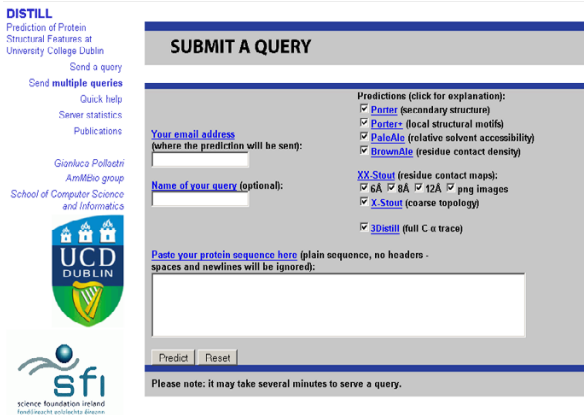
DISTILL
Prediction of Protein Structural Features at University College Dublin

Send a query
Send multiple queries
Quick help
Server statistics
Publications

Gianluca Pollastri
AmMBio group
School of Computer Science and Informatics

UCD DUBLIN

sfi
science foundation ireland
fondúireacht eolaíochta éireann

SUBMIT A QUERY

Your email address
(where the prediction will be sent):

Name of your query (optional):

Predictions (click for explanation):
Porter (secondary structure)
Porter+ (local structural motifs)
PaleAle (relative solvent accessibility)
BrownAle (residue contact density)

XX-Stout (residue contact maps):
6Å 8Å 12Å png images
X-Stout (coarse topology)

3Distill (full C α trace)

Paste your protein sequence here (plain sequence, no headers - spaces and newlines will be ignored):

Predict Reset

Please note: it may take several minutes to serve a query.